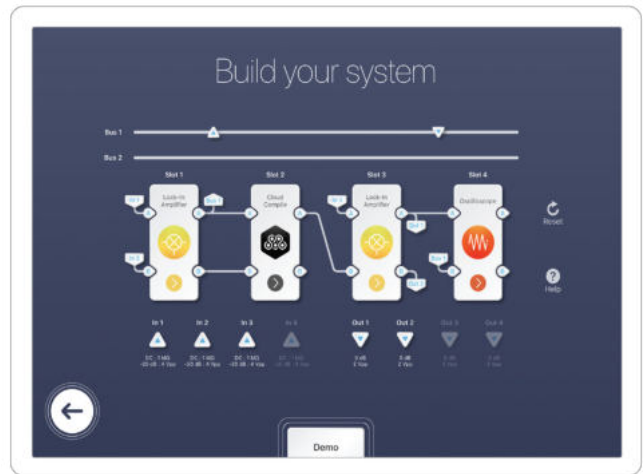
Build your system

Bus 1

Bus 2

Slot 1

Lock-in Amplifier

Slot 2

Cloud Compile

Slot 3

Lock-in Amplifier

Slot 4

Oscilloscope

Reset

Help

In 1

DC - 1 MΩ -20 dB - 4 Vpp

In 2

DC - 1 MΩ -20 dB - 4 Vpp

In 3

DC - 1 MΩ -20 dB - 4 Vpp

In 4

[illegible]

Out 1

0 dB 2 Vpp

Out 2

0 dB 2 Vpp

Out 3

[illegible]

Out 4

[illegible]

Demo